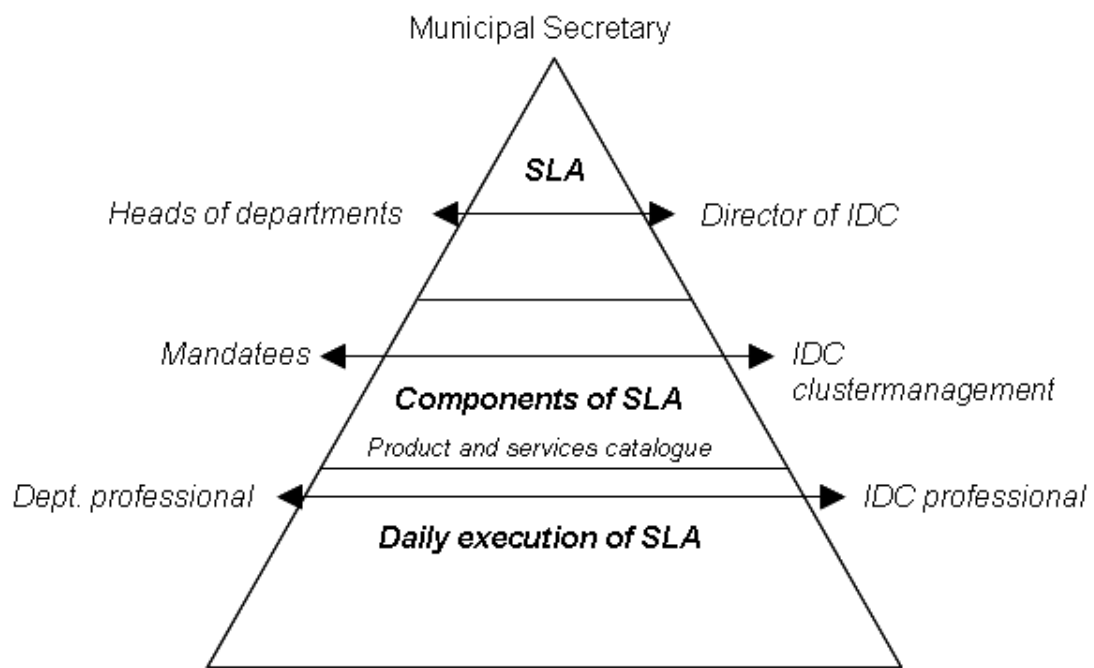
Municipal Secretary

SLA

Heads of departments

Director of IDC

Mandatees

IDC clustermanagement

Components of SLA

Product and services catalogue

Dept. professional

IDC professional

Daily execution of SLA